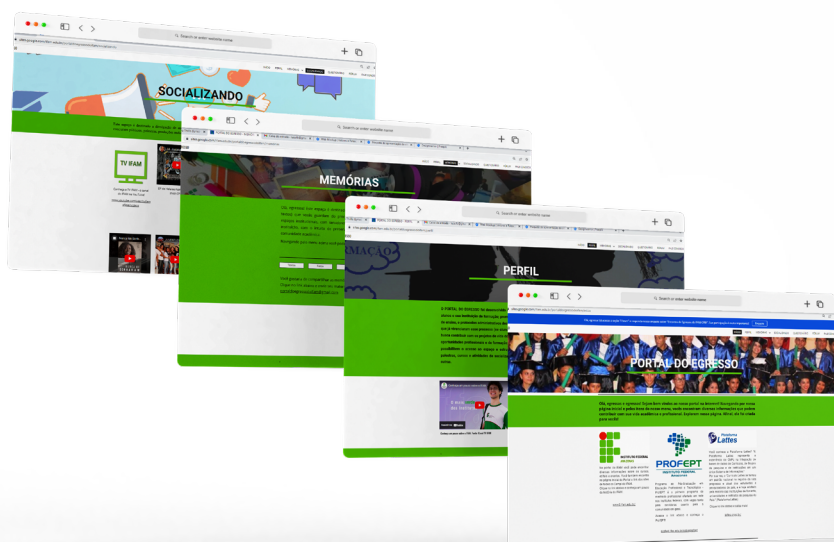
Search or enter website name

SOCIALIZANDO

TV IFAM

Search or enter website name

MEMÓRIAS

Search or enter website name

PERFIL

Search or enter website name

PORTAL DO EGRESSO

PROFEPT

Plataforma Lattes